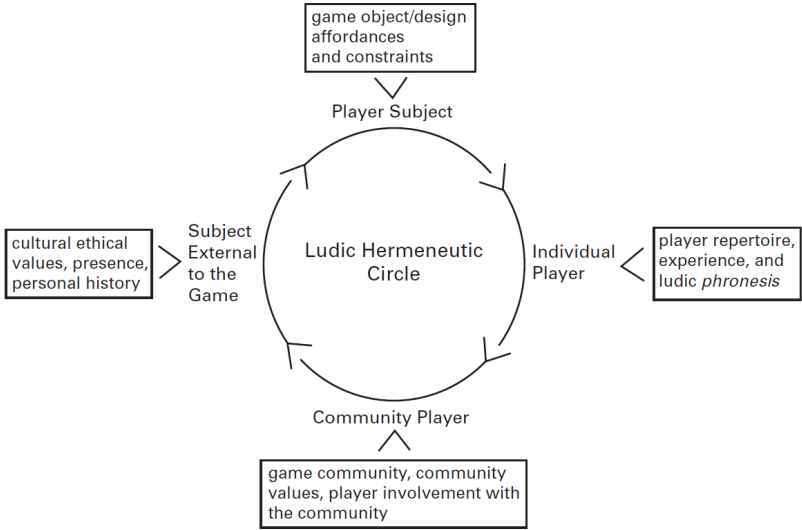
game object/design affordances and constraints

Player Subject

cultural ethical values, presence, personal history

Subject External to the Game

Ludic Hermeneutic Circle

Individual Player

player repertoire, experience, and ludic *phronesis*

Community Player

game community, community values, player involvement with the community